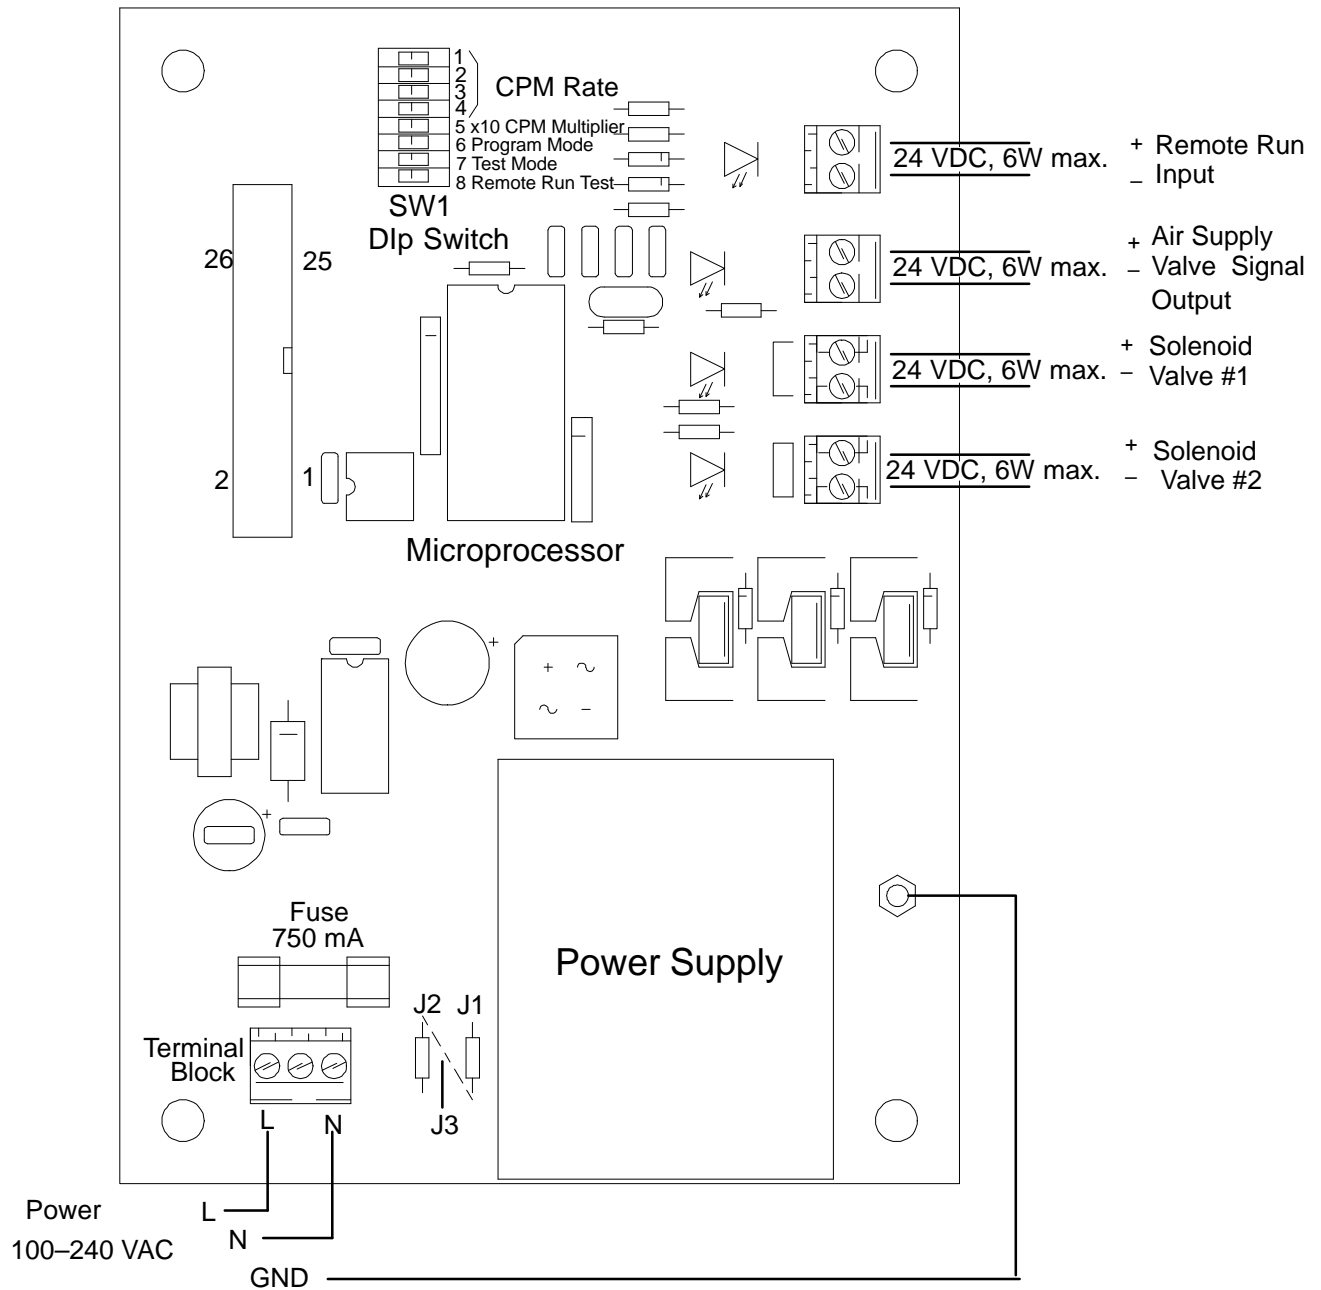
1
2
3
4
CPM Rate
5 x10 CPM Multiplier
6 Program Mode
7 Test Mode
8 Remote Run Test
SW1
DIp Switch

24 VDC, 6W max. + Remote Run
– Input

24 VDC, 6W max. + Air Supply
– Valve Signal
Output

24 VDC, 6W max. + Solenoid
– Valve #1

24 VDC, 6W max. + Solenoid
– Valve #2

26
25
2
1
Microprocessor

+
+
~
~
–
+

Fuse
750 mA

Power Supply

Terminal Block
L
N
J2
J1
J3

Power
100–240 VAC
L
N
GND